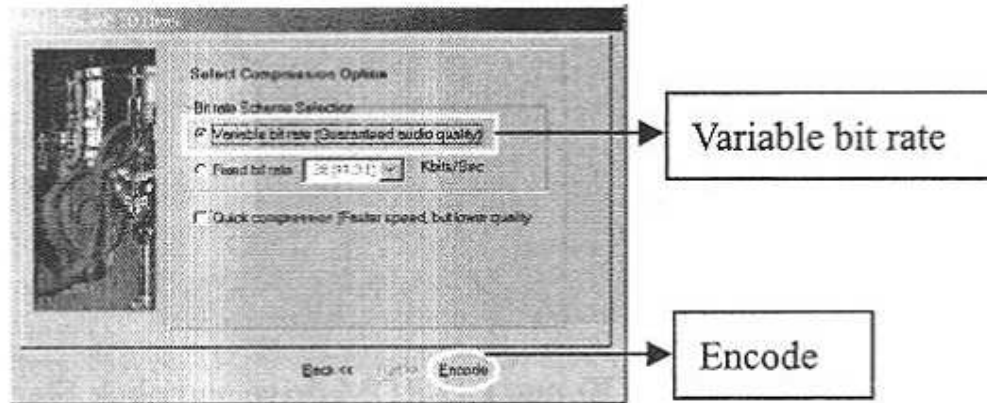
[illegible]

Select Compression Options

Bit rate Scheme Selection

Variable bit rate (Guaranteed audio quality)

Fixed bit rate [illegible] Kbits/Sec

Quick compression (Faster speed, but lower quality

Back << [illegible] Encode

Variable bit rate

Encode